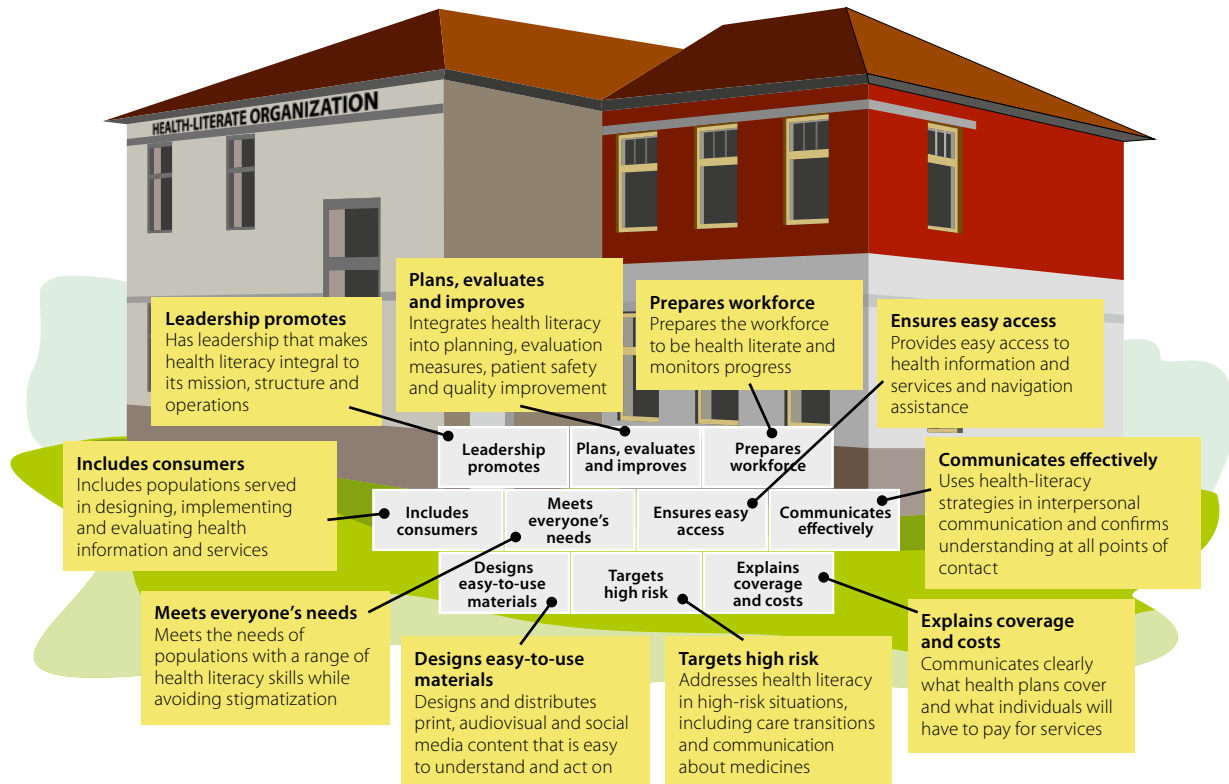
HEALTH-LITERATE ORGANIZATION

Plans, evaluates and improves
Integrates health literacy into planning, evaluation measures, patient safety and quality improvement

Prepares workforce
Prepares the workforce to be health literate and monitors progress

Leadership promotes
Has leadership that makes health literacy integral to its mission, structure and operations

Ensures easy access
Provides easy access to health information and services and navigation assistance

Includes consumers
Includes populations served in designing, implementing and evaluating health information and services

Communicates effectively
Uses health-literacy strategies in interpersonal communication and confirms understanding at all points of contact

Leadership promotes

Plans, evaluates and improves

Prepares workforce

Includes consumers

Meets everyone's needs

Ensures easy access

Communicates effectively

Designs easy-to-use materials

Targets high risk

Explains coverage and costs

Meets everyone's needs
Meets the needs of populations with a range of health literacy skills while avoiding stigmatization

Designs easy-to-use materials
Designs and distributes print, audiovisual and social media content that is easy to understand and act on

Targets high risk
Addresses health literacy in high-risk situations, including care transitions and communication about medicines

Explains coverage and costs
Communicates clearly what health plans cover and what individuals will have to pay for services